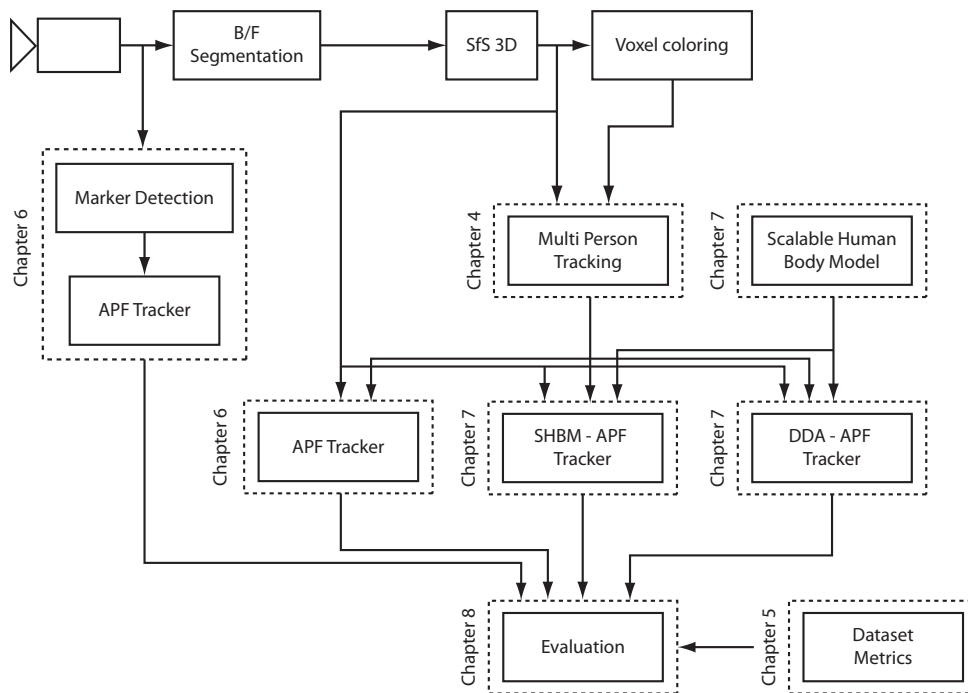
B/F Segmentation

SfS 3D

Voxel coloring

Chapter 6

Marker Detection

APF Tracker

Chapter 4

Multi Person Tracking

Chapter 7

Scalable Human Body Model

Chapter 6

APF Tracker

Chapter 7

SHBM - APF Tracker

Chapter 7

DDA - APF Tracker

Chapter 8

Evaluation

Chapter 5

Dataset Metrics